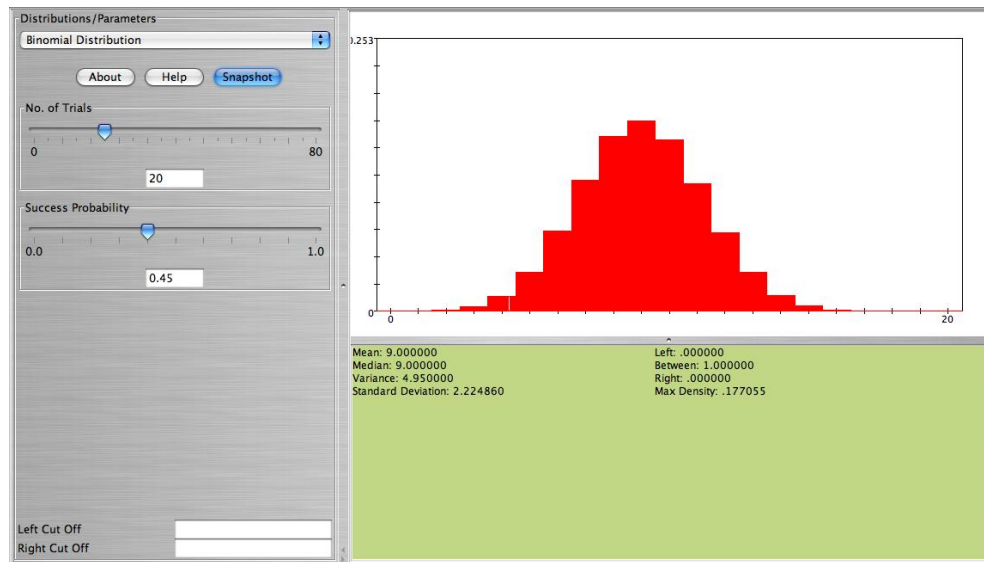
Distributions/Parameters
Binomial Distribution

About Help Snapshot

No. of Trials
0 80
20

Success Probability
0.0 1.0
0.45

Left Cut Off
Right Cut Off

0.253
0
0 20

Mean: 9.000000
Median: 9.000000
Variance: 4.950000
Standard Deviation: 2.224860

Left: .000000
Between: 1.000000
Right: .000000
Max Density: .177055